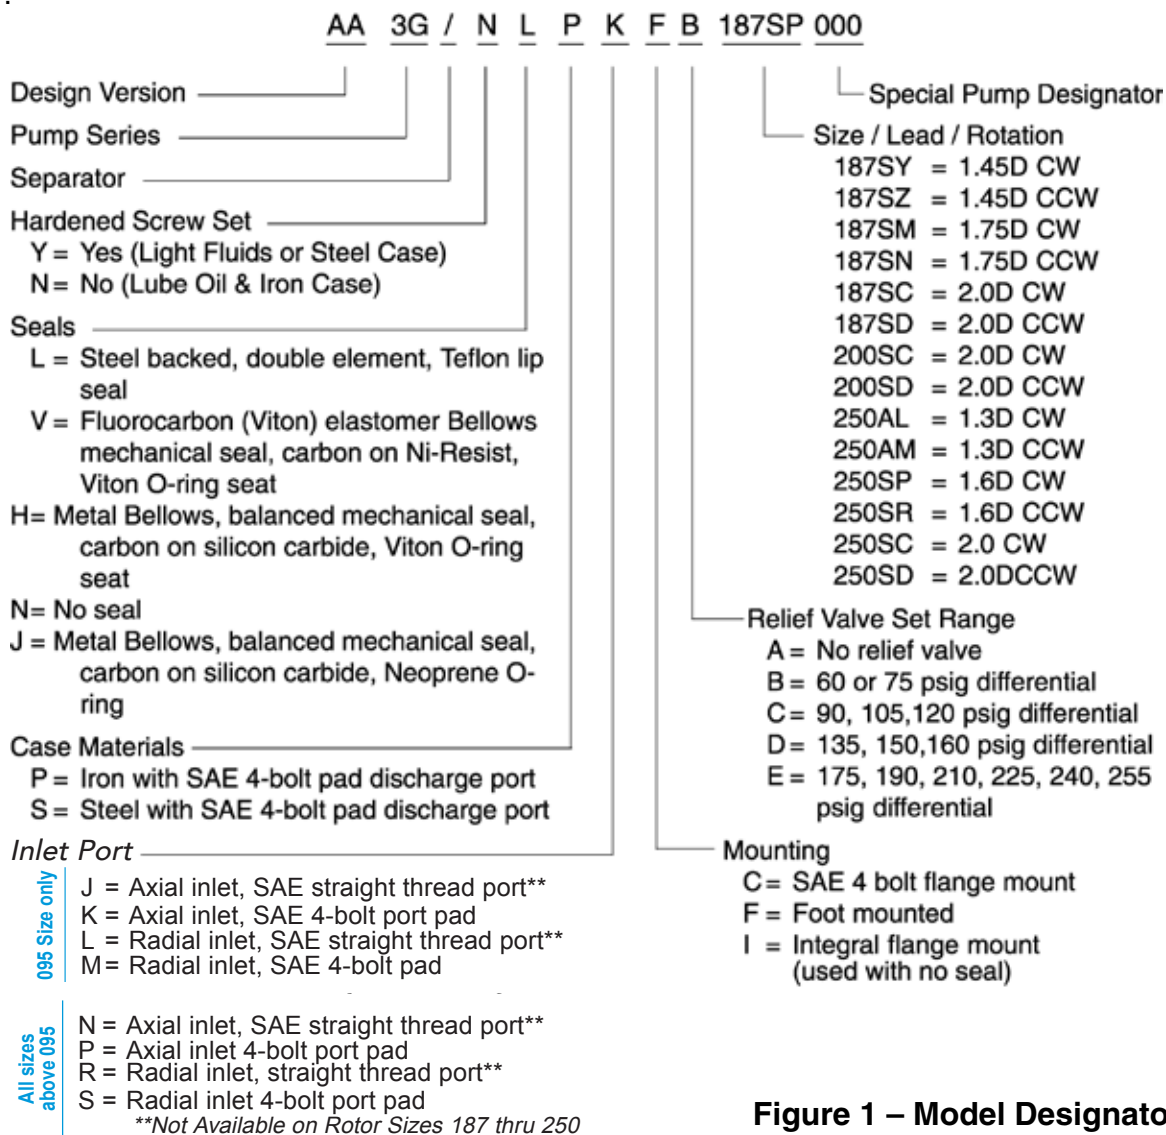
AA 3G / N L P K F B 187SP 000

Design Version

Pump Series

Separator

Hardened Screw Set
Y = Yes (Light Fluids or Steel Case)
N = No (Lube Oil & Iron Case)

Seals
L = Steel backed, double element, Teflon lip seal
V = Fluorocarbon (Viton) elastomer Bellows mechanical seal, carbon on Ni-Resist, Viton O-ring seat
H= Metal Bellows, balanced mechanical seal, carbon on silicon carbide, Viton O-ring seat
N= No seal
J = Metal Bellows, balanced mechanical seal, carbon on silicon carbide, Neoprene O-ring

Case Materials
P = Iron with SAE 4-bolt pad discharge port
S = Steel with SAE 4-bolt pad discharge port

Inlet Port

095 Size only
J = Axial inlet, SAE straight thread port**
K = Axial inlet, SAE 4-bolt port pad
L = Radial inlet, SAE straight thread port**
M = Radial inlet, SAE 4-bolt pad

All sizes above 095
N = Axial inlet, SAE straight thread port**
P = Axial inlet 4-bolt port pad
R = Radial inlet, straight thread port**
S = Radial inlet 4-bolt port pad
**Not Available on Rotor Sizes 187 thru 250

Special Pump Designator

Size / Lead / Rotation
187SY = 1.45D CW
187SZ = 1.45D CCW
187SM = 1.75D CW
187SN = 1.75D CCW
187SC = 2.0D CW
187SD = 2.0D CCW
200SC = 2.0D CW
200SD = 2.0D CCW
250AL = 1.3D CW
250AM = 1.3D CCW
250SP = 1.6D CW
250SR = 1.6D CCW
250SC = 2.0 CW
250SD = 2.0DCCW

Relief Valve Set Range
A = No relief valve
B = 60 or 75 psig differential
C = 90, 105,120 psig differential
D = 135, 150,160 psig differential
E = 175, 190, 210, 225, 240, 255 psig differential

Mounting
C = SAE 4 bolt flange mount
F = Foot mounted
I = Integral flange mount (used with no seal)

Figure 1 – Model Designato